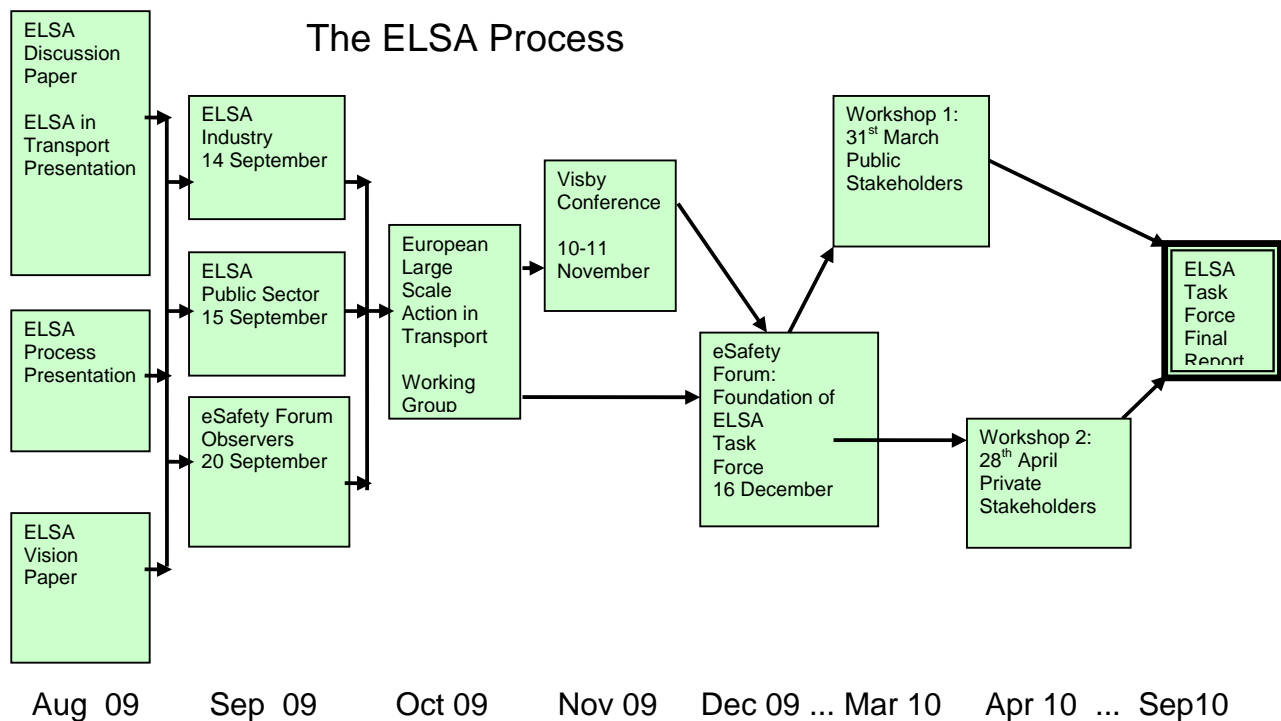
The ELSA Process

ELSA Discussion Paper

ELSA in Transport Presentation

ELSA Process Presentation

ELSA Vision Paper

ELSA Industry 14 September

ELSA Public Sector 15 September

eSafety Forum Observers 20 September

European Large Scale Action in Transport

Working Group

Visby Conference

10-11 November

eSafety Forum: Foundation of ELSA Task Force 16 December

Workshop 1: 31$^{st}$ March Public Stakeholders

Workshop 2: 28$^{th}$ April Private Stakeholders

ELSA Task Force Final Report

Aug 09 Sep 09 Oct 09 Nov 09 Dec 09 ... Mar 10 Apr 10 ... Sep10